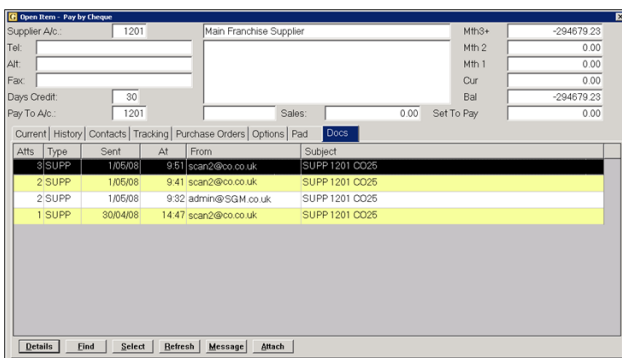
Open Item - Pay by Cheque

Supplier A/c.: 1201 Main Franchise Supplier Mth3+ -294679.23
Tel: Mth 2 0.00
Alt: Mth 1 0.00
Fax: Cur 0.00
Days Credit: 30 Bal -294679.23
Pay To A/c.: 1201 Sales: 0.00 Set To Pay 0.00

Current History Contacts Tracking Purchase Orders Options Pad Docs

| Atts | Type | Sent | At | From | Subject |
|---|---|---|---|---|---|
| 3 | SUPP | 1/05/08 | 9:51 | scan2@co.co.uk | SUPP 1201 CO25 |
| 2 | SUPP | 1/05/08 | 9:41 | scan2@co.co.uk | SUPP 1201 CO25 |
| 2 | SUPP | 1/05/08 | 9:32 | admin@SGM.co.uk | SUPP 1201 CO25 |
| 1 | SUPP | 30/04/08 | 14:47 | scan2@co.co.uk | SUPP 1201 CO25 |

Details Find Select Refresh Message Attach